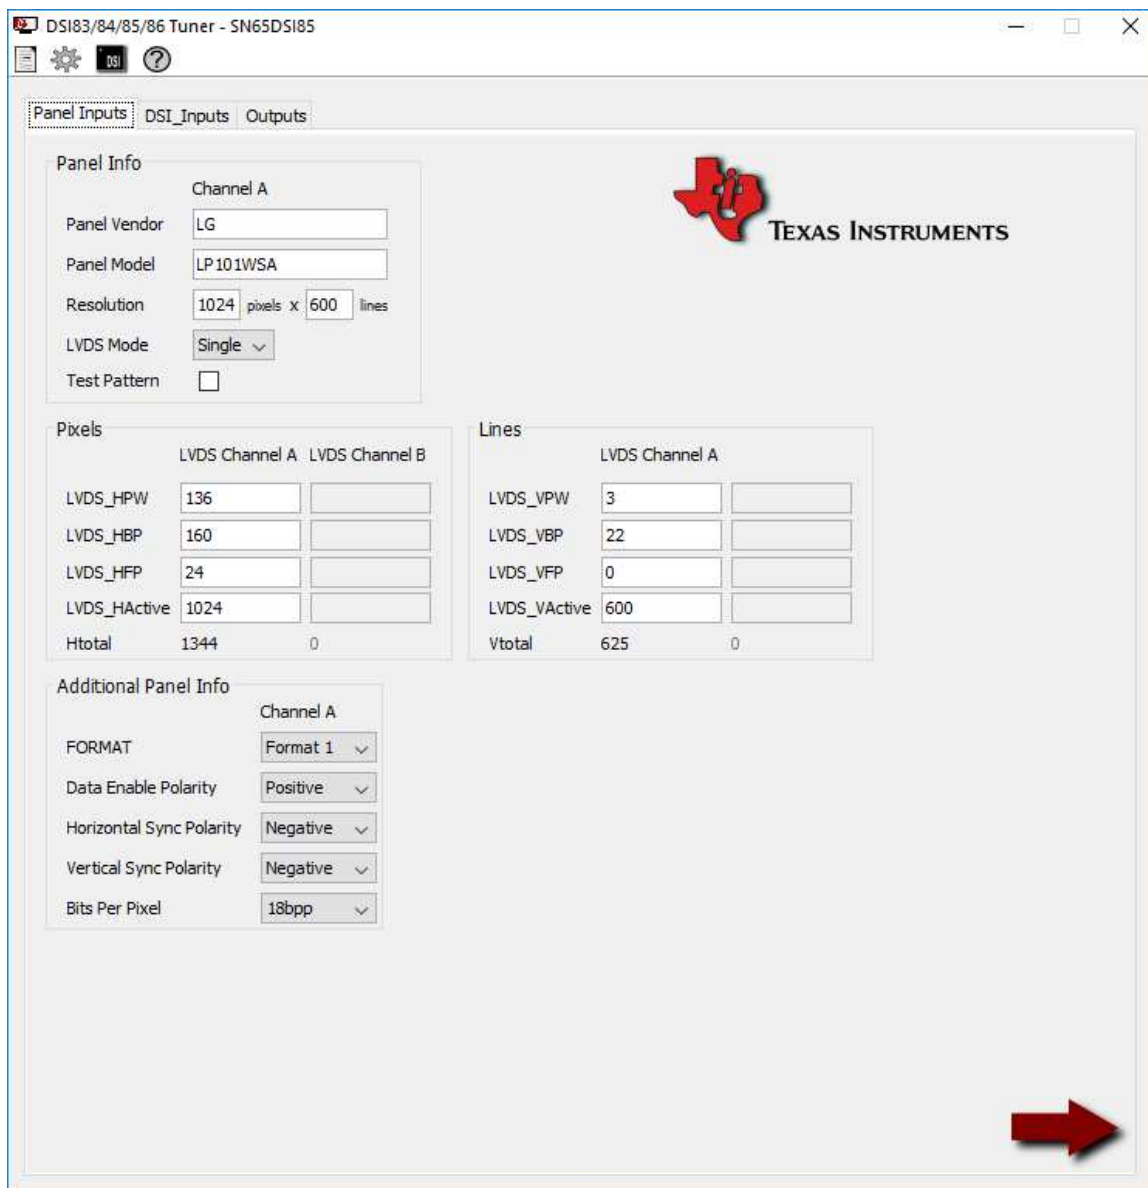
DSI83/84/85/86 Tuner - SN65DSI85

DSI

Panel Inputs | DSI_Inputs | Outputs

Panel Info

Channel A

Panel Vendor LG

Panel Model LP101WSA

Resolution 1024 pixels x 600 lines

LVDS Mode Single

Test Pattern

TEXAS INSTRUMENTS

Pixels

| | LVDS Channel A | LVDS Channel B |
|---|---|---|
| LVDS_HPW | 136 | |
| LVDS_HBP | 160 | |
| LVDS_HFP | 24 | |
| LVDS_HActive | 1024 | |
| Htotal | 1344 | 0 |

Lines

| | LVDS Channel A | |
|---|---|---|
| LVDS_VPW | 3 | |
| LVDS_VBP | 22 | |
| LVDS_VFP | 0 | |
| LVDS_VActive | 600 | |
| Vtotal | 625 | 0 |

Additional Panel Info

| | Channel A |
|---|---|
| FORMAT | Format 1 |
| Data Enable Polarity | Positive |
| Horizontal Sync Polarity | Negative |
| Vertical Sync Polarity | Negative |
| Bits Per Pixel | 18bpp |